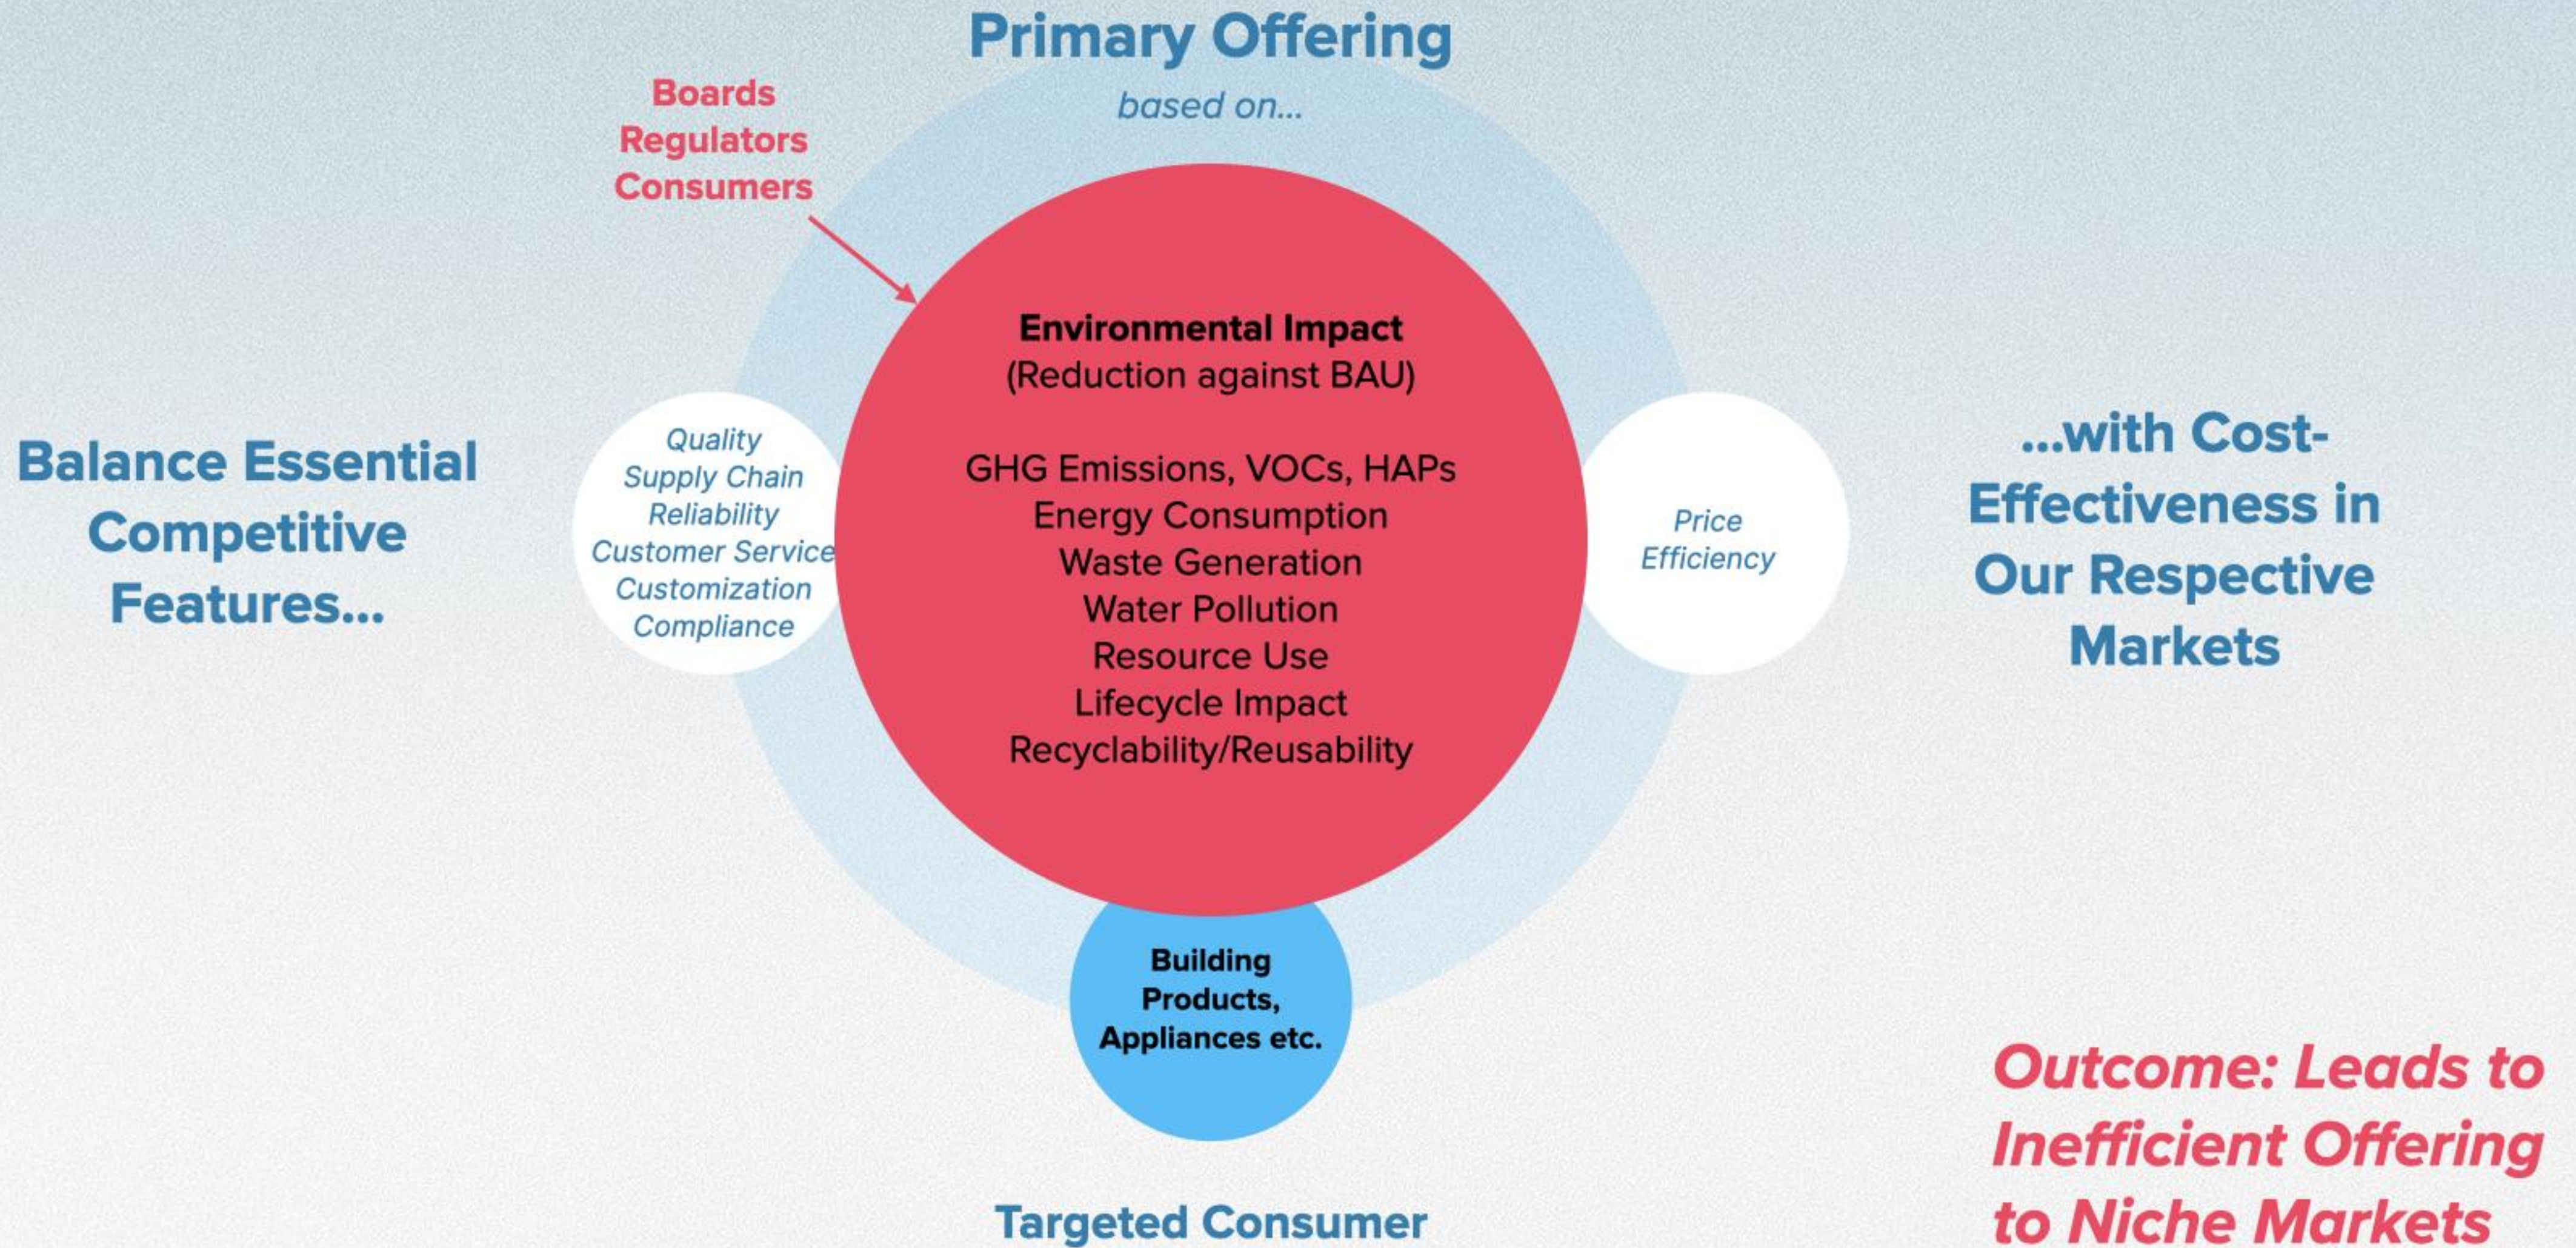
Primary Offering

based on...

Boards
Regulators
Consumers

Balance Essential Competitive Features...

Quality
Supply Chain Reliability
Customer Service
Customization
Compliance

Environmental Impact
(Reduction against BAU)

GHG Emissions, VOCs, HAPs
Energy Consumption
Waste Generation
Water Pollution
Resource Use
Lifecycle Impact
Recyclability/Reusability

Price Efficiency

...with Cost-Effectiveness in Our Respective Markets

Building Products, Appliances etc.

Targeted Consumer

Outcome: Leads to Inefficient Offering to Niche Markets